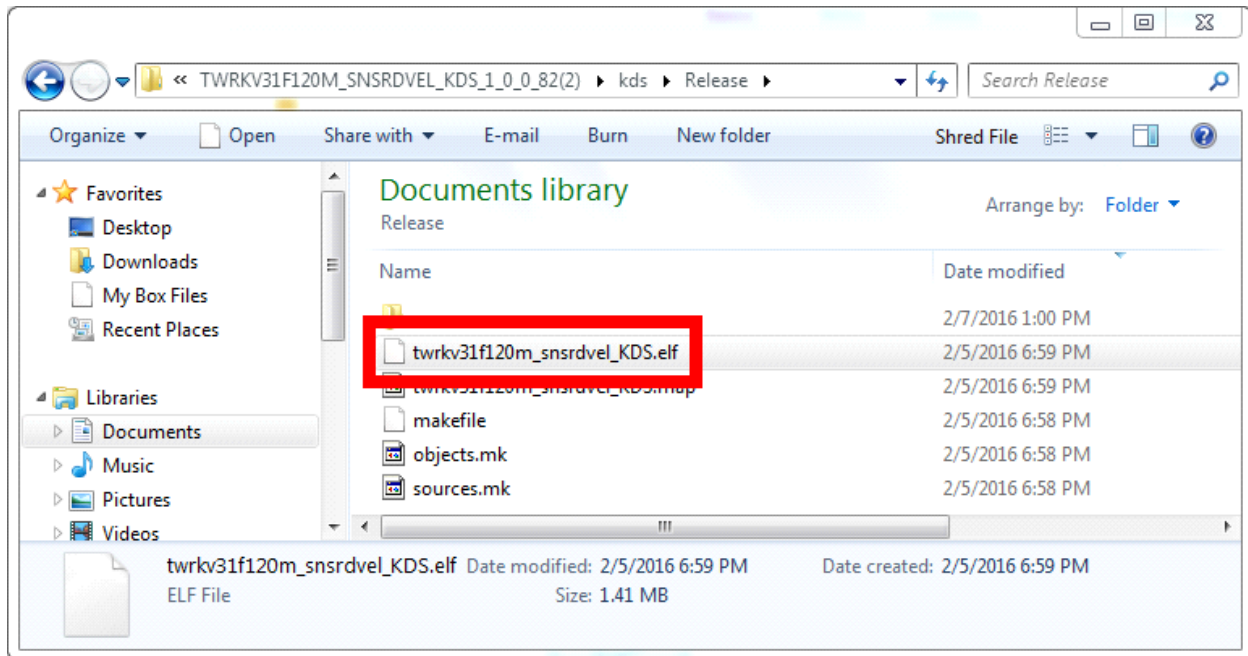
« TWRKV31F120M_SNSRDVEL_KDS_1_0_0_82(2) ▸ kds ▸ Release ▸

Search Release

Organize ▾ Open Share with ▾ E-mail Burn New folder Shred File

Favorites
Desktop
Downloads
My Box Files
Recent Places

Libraries
Documents
Music
Pictures
Videos

Documents library
Release

Arrange by: Folder ▾

| Name | Date modified |
|---|---|
| | 2/7/2016 1:00 PM |
| twrkv31f120m_snsrdvel_KDS.elf | 2/5/2016 6:59 PM |
| twrkv31f120m_snsrdvel_KDS.map | 2/5/2016 6:59 PM |
| makefile | 2/5/2016 6:58 PM |
| objects.mk | 2/5/2016 6:58 PM |
| sources.mk | 2/5/2016 6:58 PM |

twrkv31f120m_snsrdvel_KDS.elf Date modified: 2/5/2016 6:59 PM Date created: 2/5/2016 6:59 PM
ELF File Size: 1.41 MB